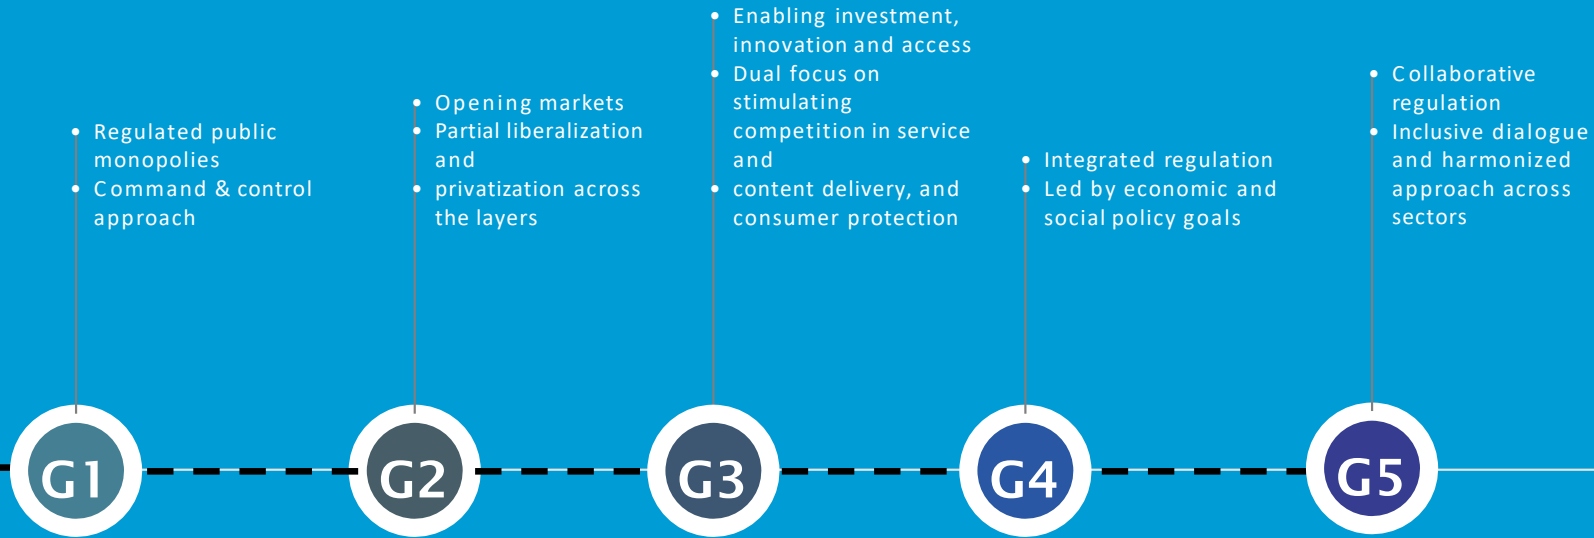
• Regulated public monopolies
• Command & control approach

• Opening markets
• Partial liberalization and
• privatization across the layers

• Enabling investment, innovation and access
• Dual focus on stimulating competition in service and
• content delivery, and consumer protection

• Integrated regulation
• Led by economic and social policy goals

• Collaborative regulation
• Inclusive dialogue and harmonized approach across sectors

G1

G2

G3

G4

G5